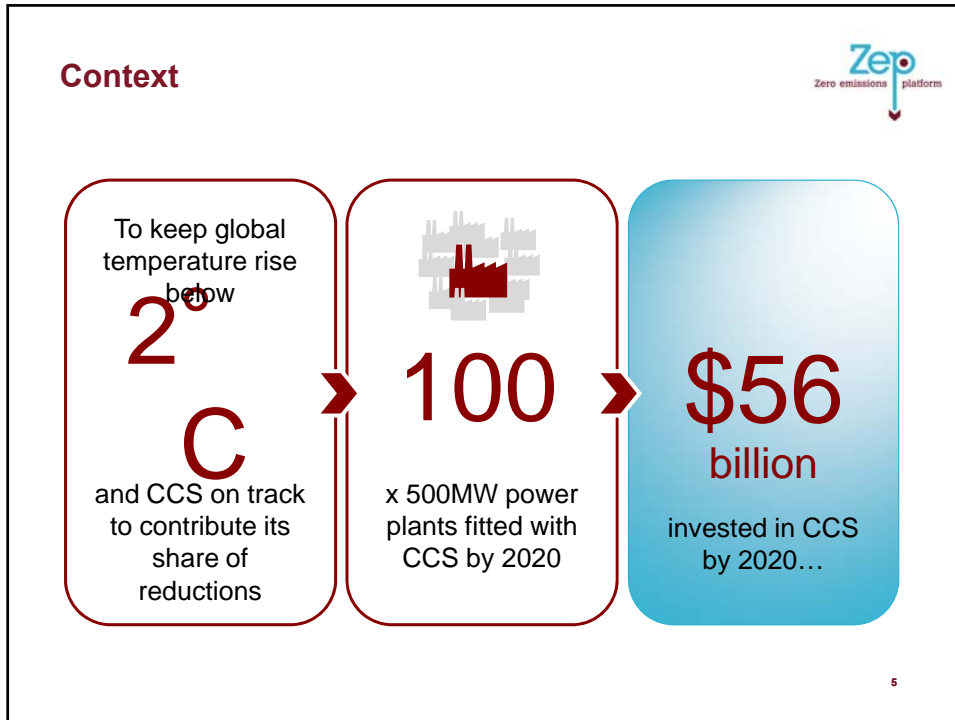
Context

Zep
Zero emissions platform

To keep global temperature rise below

2°C

and CCS on track to contribute its share of reductions

100

x 500MW power plants fitted with CCS by 2020

$56 billion

invested in CCS by 2020…

5